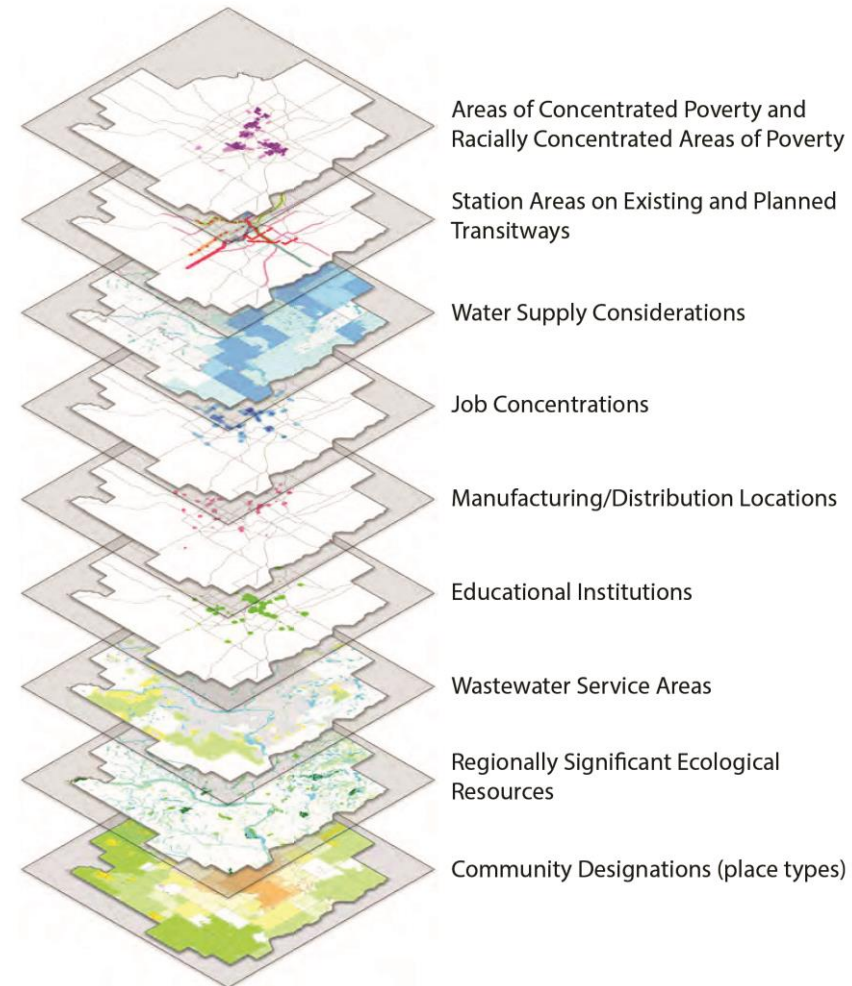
Areas of Concentrated Poverty and Racially Concentrated Areas of Poverty

Station Areas on Existing and Planned Transitways

Water Supply Considerations

Job Concentrations

Manufacturing/Distribution Locations

Educational Institutions

Wastewater Service Areas

Regionally Significant Ecological Resources

Community Designations (place types)